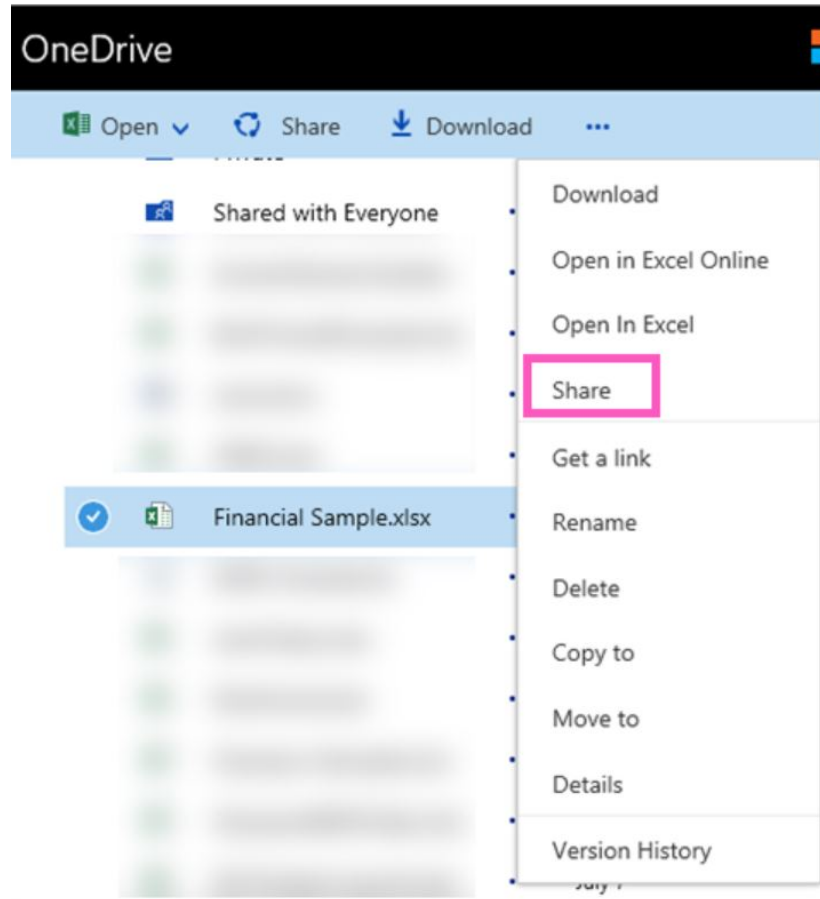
OneDrive

Open Share Download ...

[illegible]

Shared with Everyone

Financial Sample.xlsx

Download

Open in Excel Online

Open In Excel

Share

Get a link

Rename

Delete

Copy to

Move to

Details

Version History

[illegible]